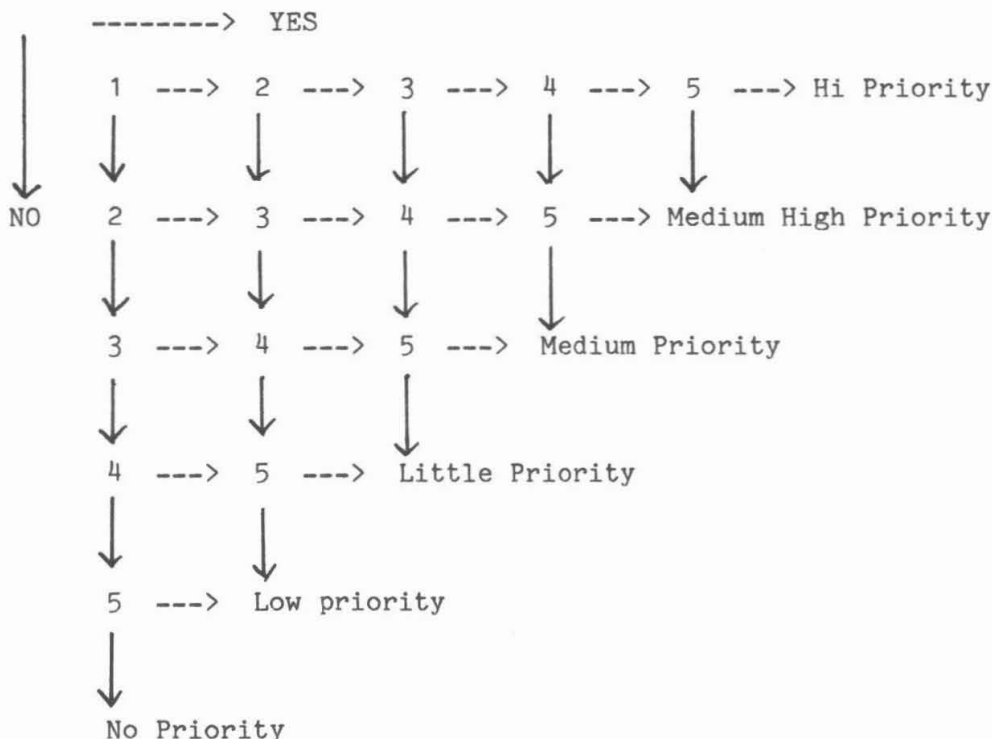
--------> YES

1 ---> 2 ---> 3 ---> 4 ---> 5 ---> Hi Priority

NO 2 ---> 3 ---> 4 ---> 5 ---> Medium High Priority

3 ---> 4 ---> 5 ---> Medium Priority

4 ---> 5 ---> Little Priority

5 ---> Low priority

No Priority